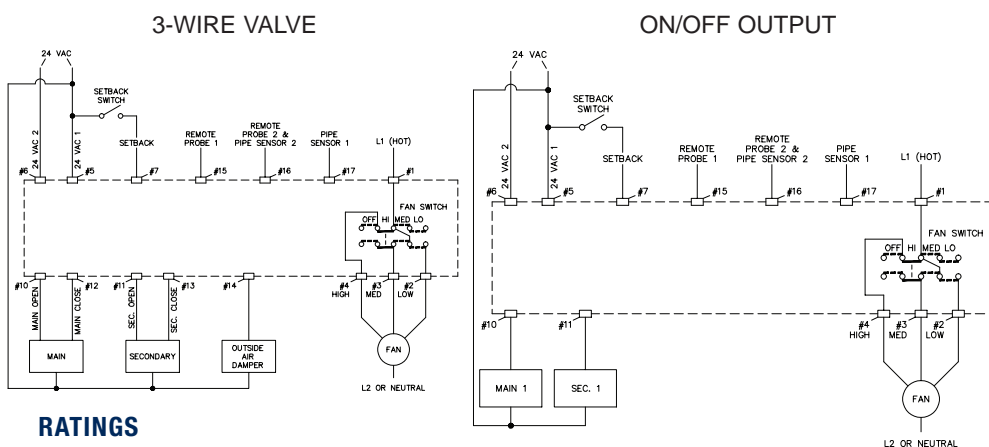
3-WIRE VALVE

24 VAC

SETBACK SWITCH

24 VAC 2
24 VAC 1
SETBACK
REMOTE PROBE 1
REMOTE PROBE 2 & PIPE SENSOR 2
PIPE SENSOR 1
L1 (HOT)

#6 #5 #7 #15 #16 #17 #1

FAN SWITCH
OFF HI MED LO

#10 #12 #11 #13 #14
MAIN OPEN
MAIN CLOSE
SEC. OPEN
SEC. CLOSE

#4 HIGH
#3 MED
#2 LOW

MAIN
SECONDARY
OUTSIDE AIR DAMPER
FAN

L2 OR NEUTRAL

ON/OFF OUTPUT

24 VAC

SETBACK SWITCH

24 VAC 2
24 VAC 1
SETBACK
REMOTE PROBE 1
REMOTE PROBE 2 & PIPE SENSOR 2
PIPE SENSOR 1
L1 (HOT)

#6 #5 #7 #15 #16 #17 #1

FAN SWITCH
OFF HI MED LO

#10 #11

#4 HIGH
#3 MED
#2 LOW

MAIN 1
SEC. 1
FAN

L2 OR NEUTRAL

RATINGS